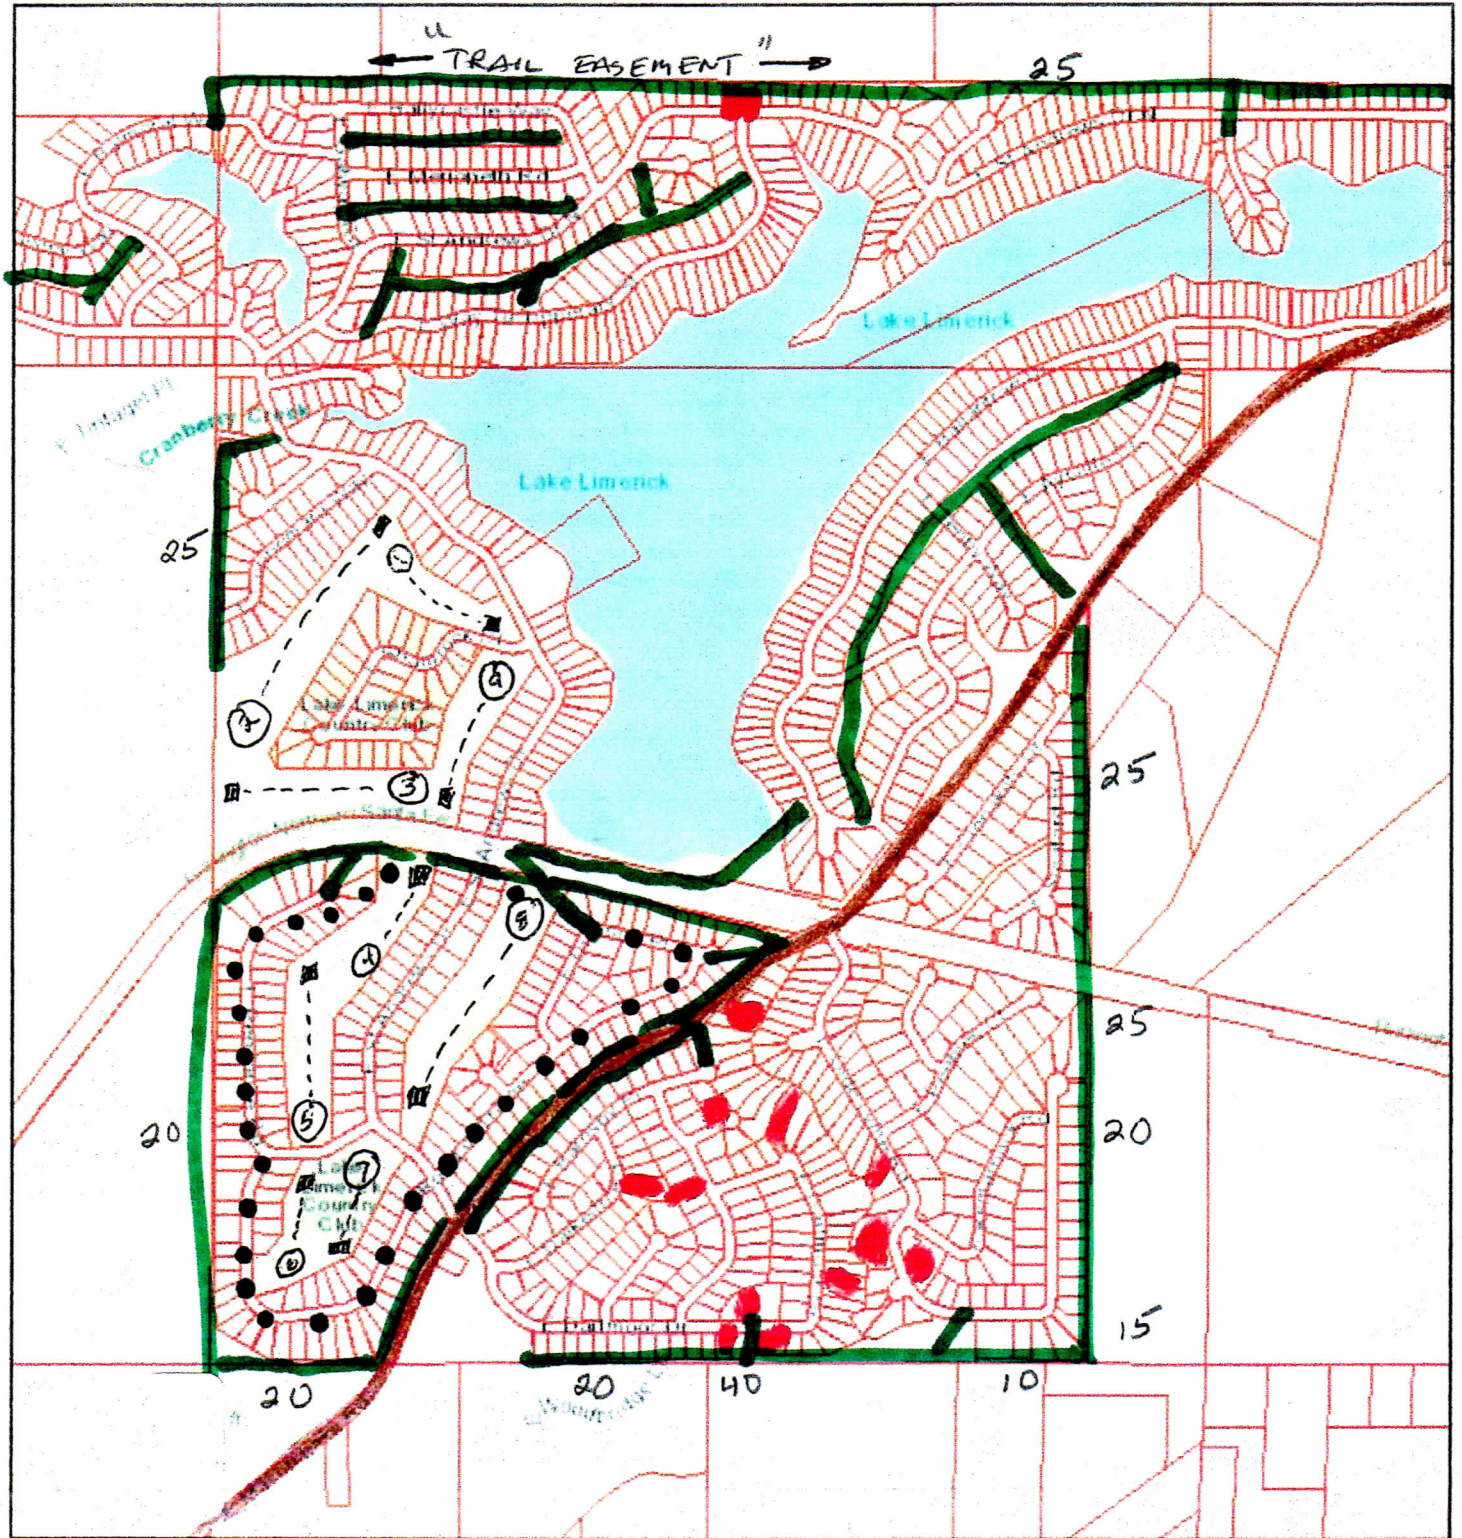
← "TRAIL EASEMENT" →

25

Lake Limerick

Cranberry Creek

Lake Limerick

25

1

2

4

3

Lake Limerick Country Club

25

25

4

8

5

7

6

Lake Limerick Country Club

20

20

25

20

15

20

20

40

10